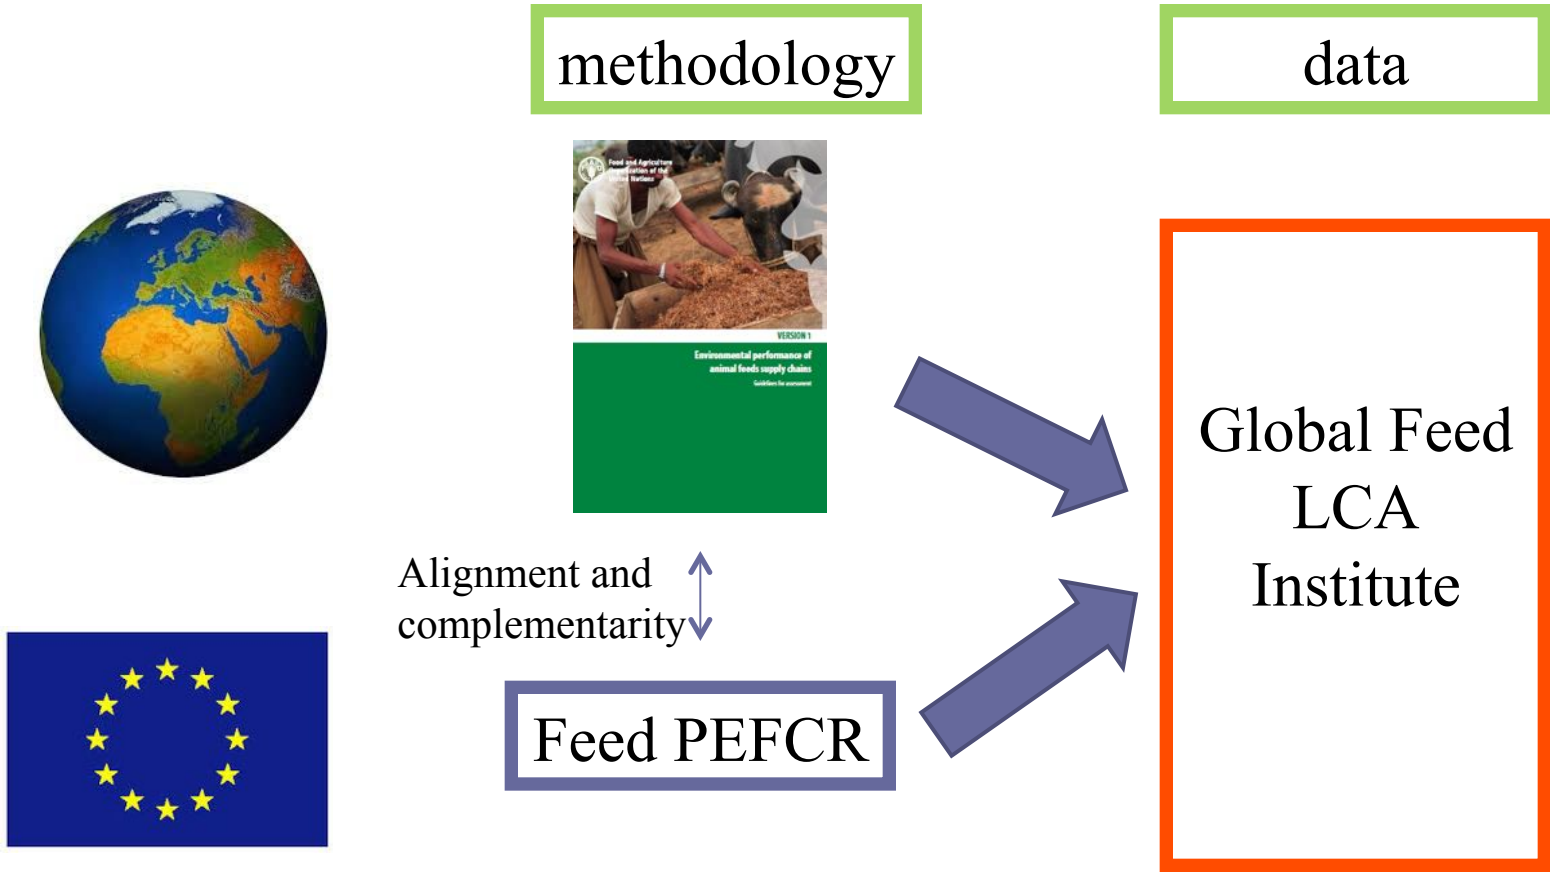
methodology

data

Food and Agriculture Organization of the United Nations

VERSION 1

Environmental performance of animal feeds supply chains

Guidelines for assessment

Global Feed LCA Institute

Alignment and complementarity

Feed PEFCR